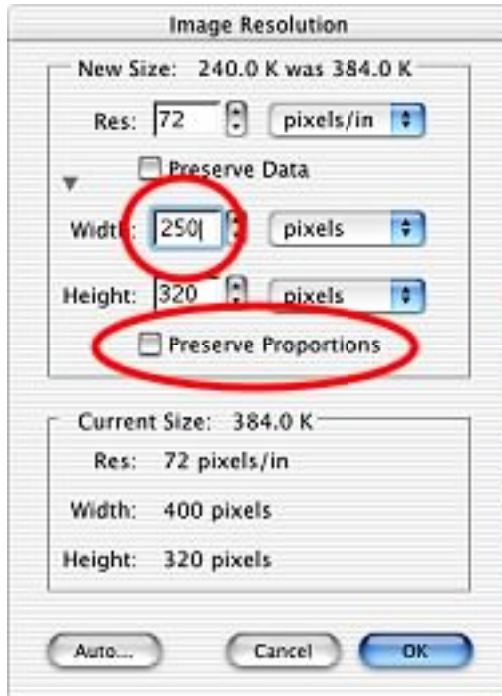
Image Resolution

New Size: 240.0 K was 384.0 K

Res: 72 pixels/in

Preserve Data

Width: 250 pixels

Height: 320 pixels

Preserve Proportions

Current Size: 384.0 K

Res: 72 pixels/in

Width: 400 pixels

Height: 320 pixels

Auto...

Cancel

OK